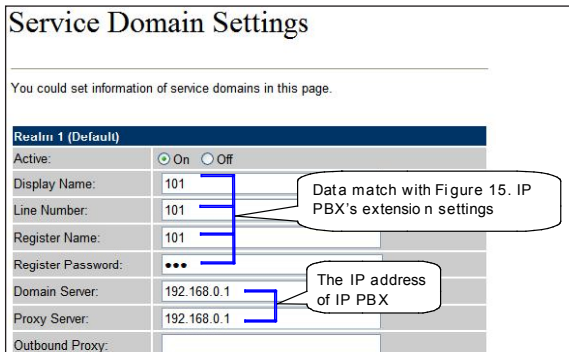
Service Domain Settings

You could set information of service domains in this page.

| Realm 1 (Default) | |
|---|---|
| Active: | On Off |
| Display Name: | 101 |
| Line Number: | 101 |
| Register Name: | 101 |
| Register Password: | ••• |
| Domain Server: | 192.168.0.1 |
| Proxy Server: | 192.168.0.1 |
| Outbound Proxy: | |

Data match with Figure 15. IP PBX's extension settings

The IP address of IP PBX